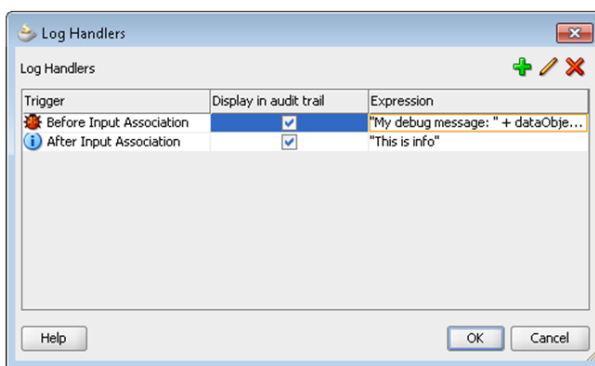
Log Handlers

Log Handlers

| Trigger | Display in audit trail | Expression |
|---|---|---|
| Before Input Association | ✓ | "My debug message: " + dataObje... |
| After Input Association | ✓ | "This is info" |

Help

OK

Cancel